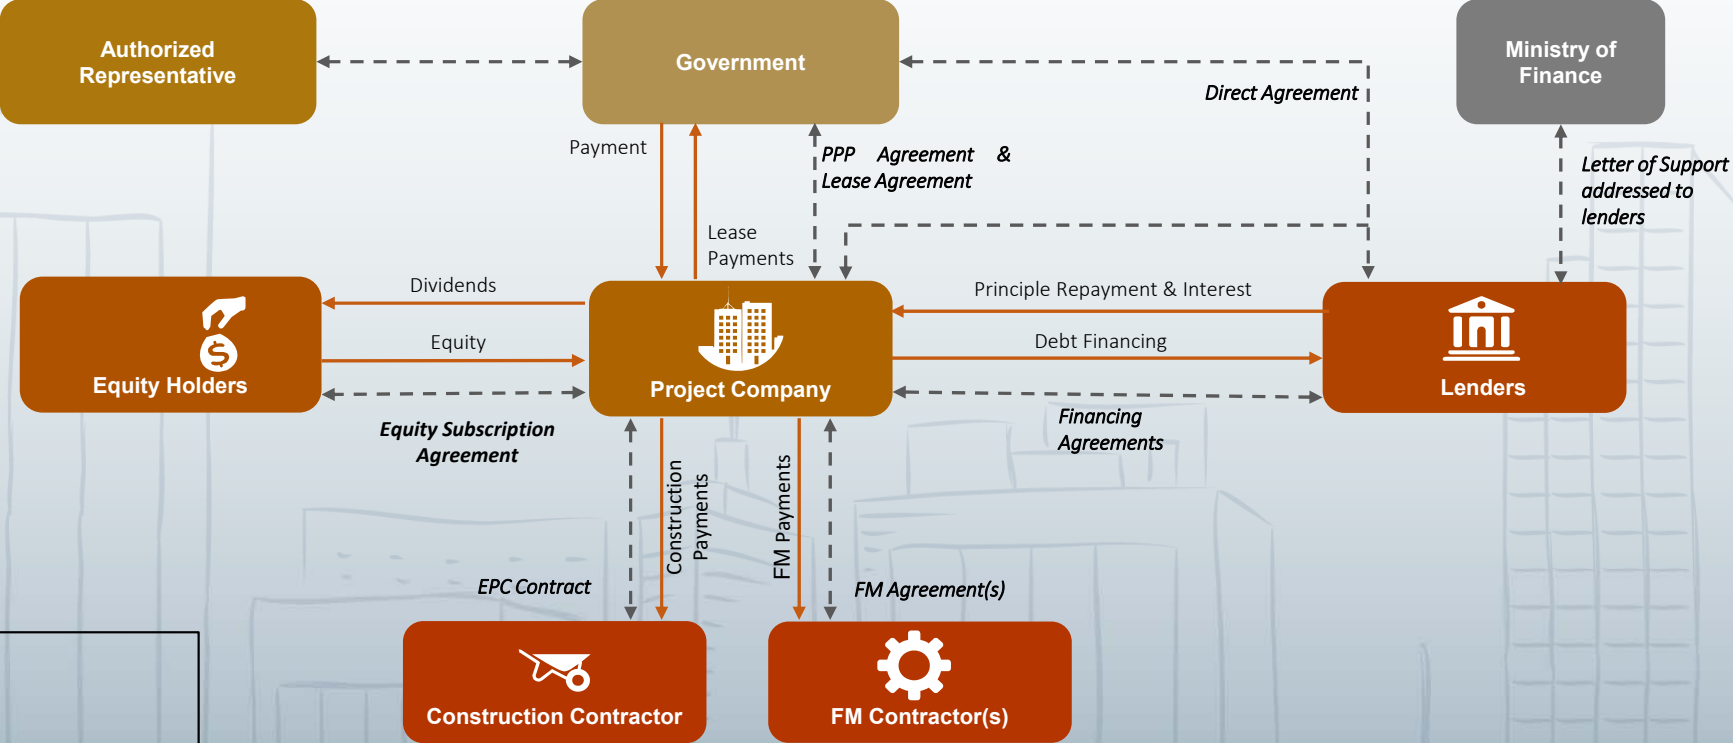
Authorized Representative

Government

Ministry of Finance

Direct Agreement

Payment

PPP Agreement & Lease Agreement

Letter of Support addressed to lenders

Lease Payments

Dividends

Principle Repayment & Interest

Equity

Debt Financing

Equity Holders

Project Company

Lenders

Equity Subscription Agreement

Financing Agreements

Construction Payments

FM Payments

EPC Contract

FM Agreement(s)

Construction Contractor

FM Contractor(s)